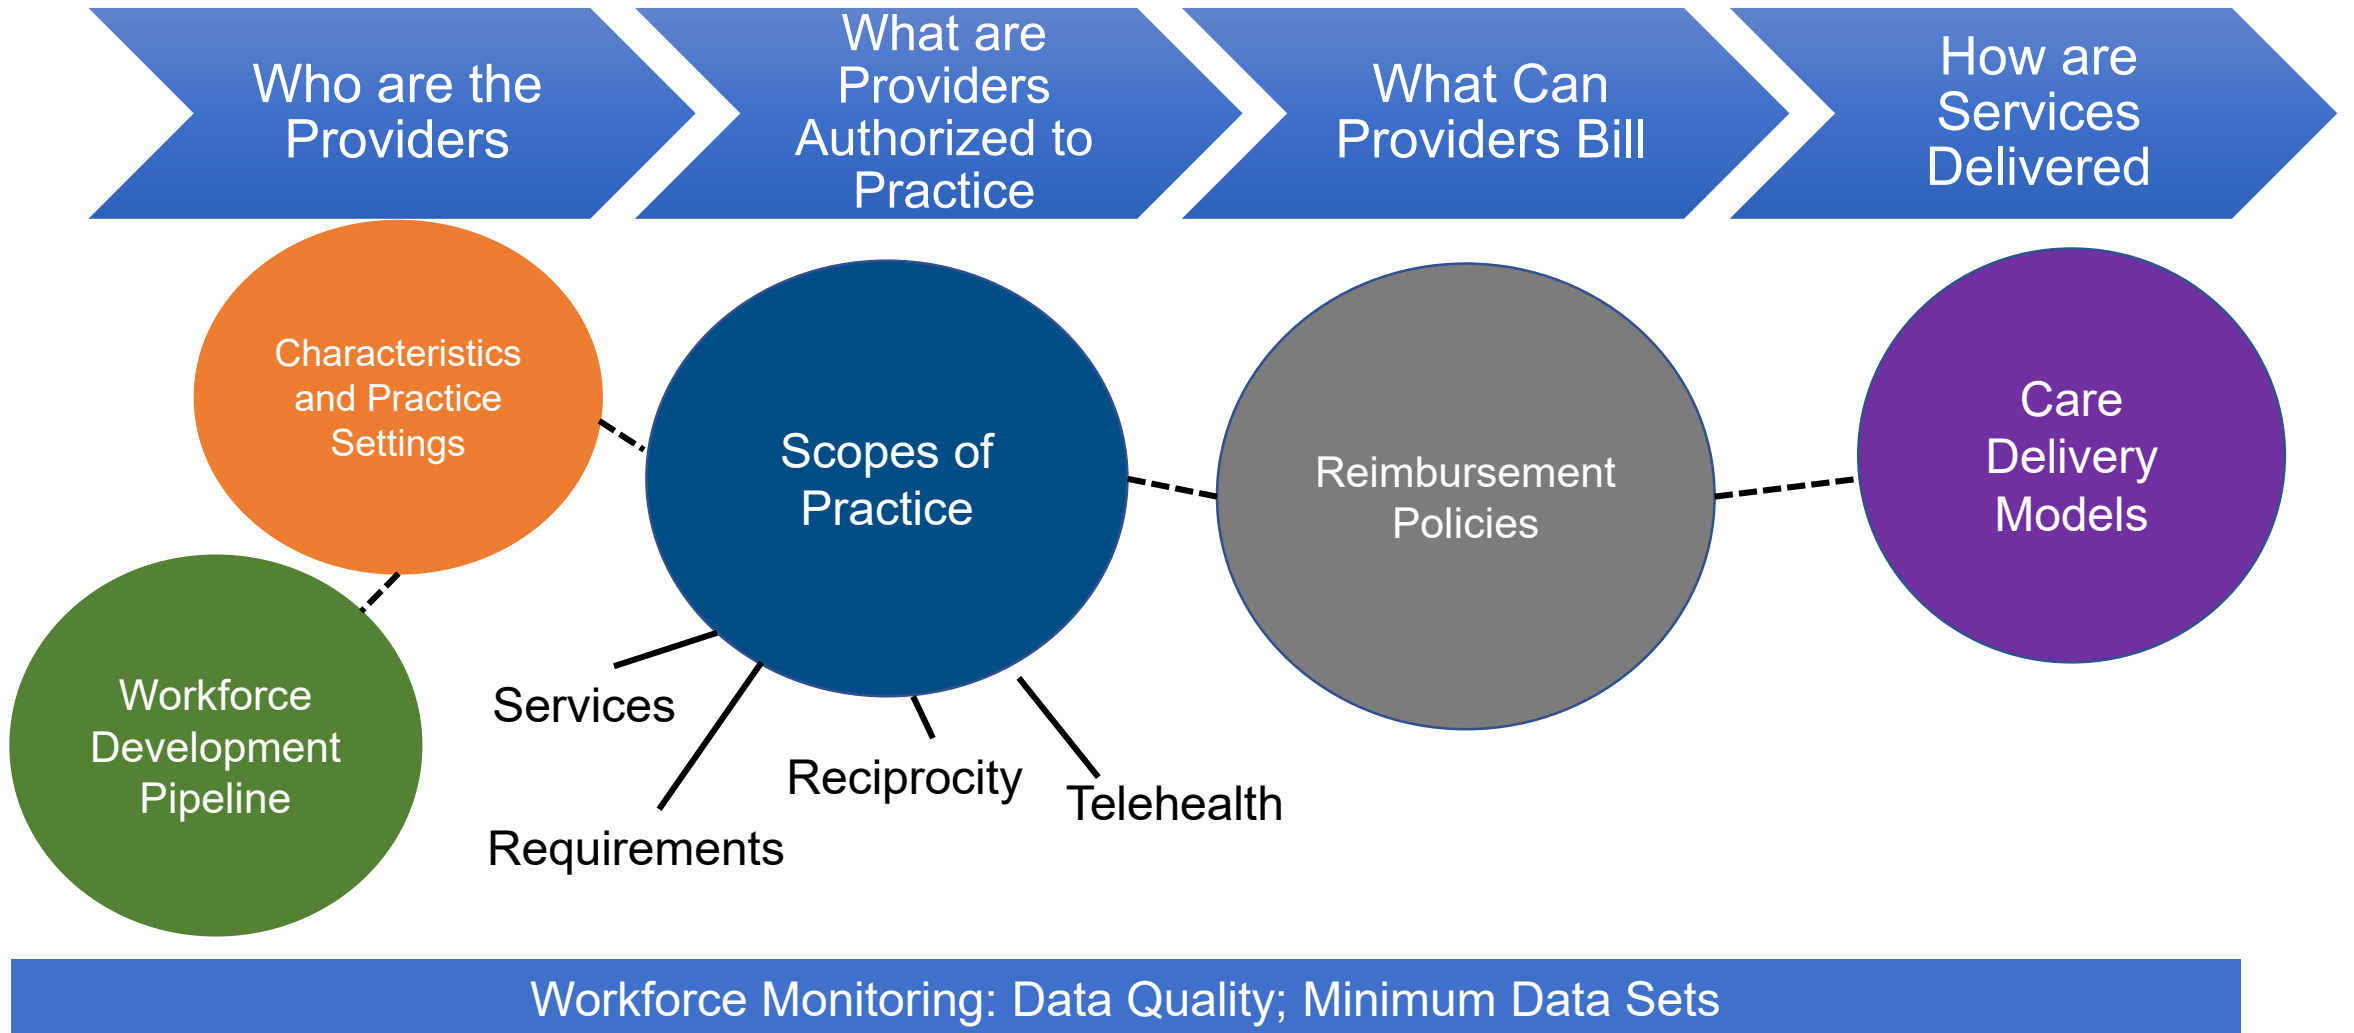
Who are the Providers

What are Providers Authorized to Practice

What Can Providers Bill

How are Services Delivered

Characteristics and Practice Settings

Workforce Development Pipeline

Scopes of Practice

Services

Requirements

Reciprocity

Telehealth

Reimbursement Policies

Care Delivery Models

Workforce Monitoring: Data Quality; Minimum Data Sets